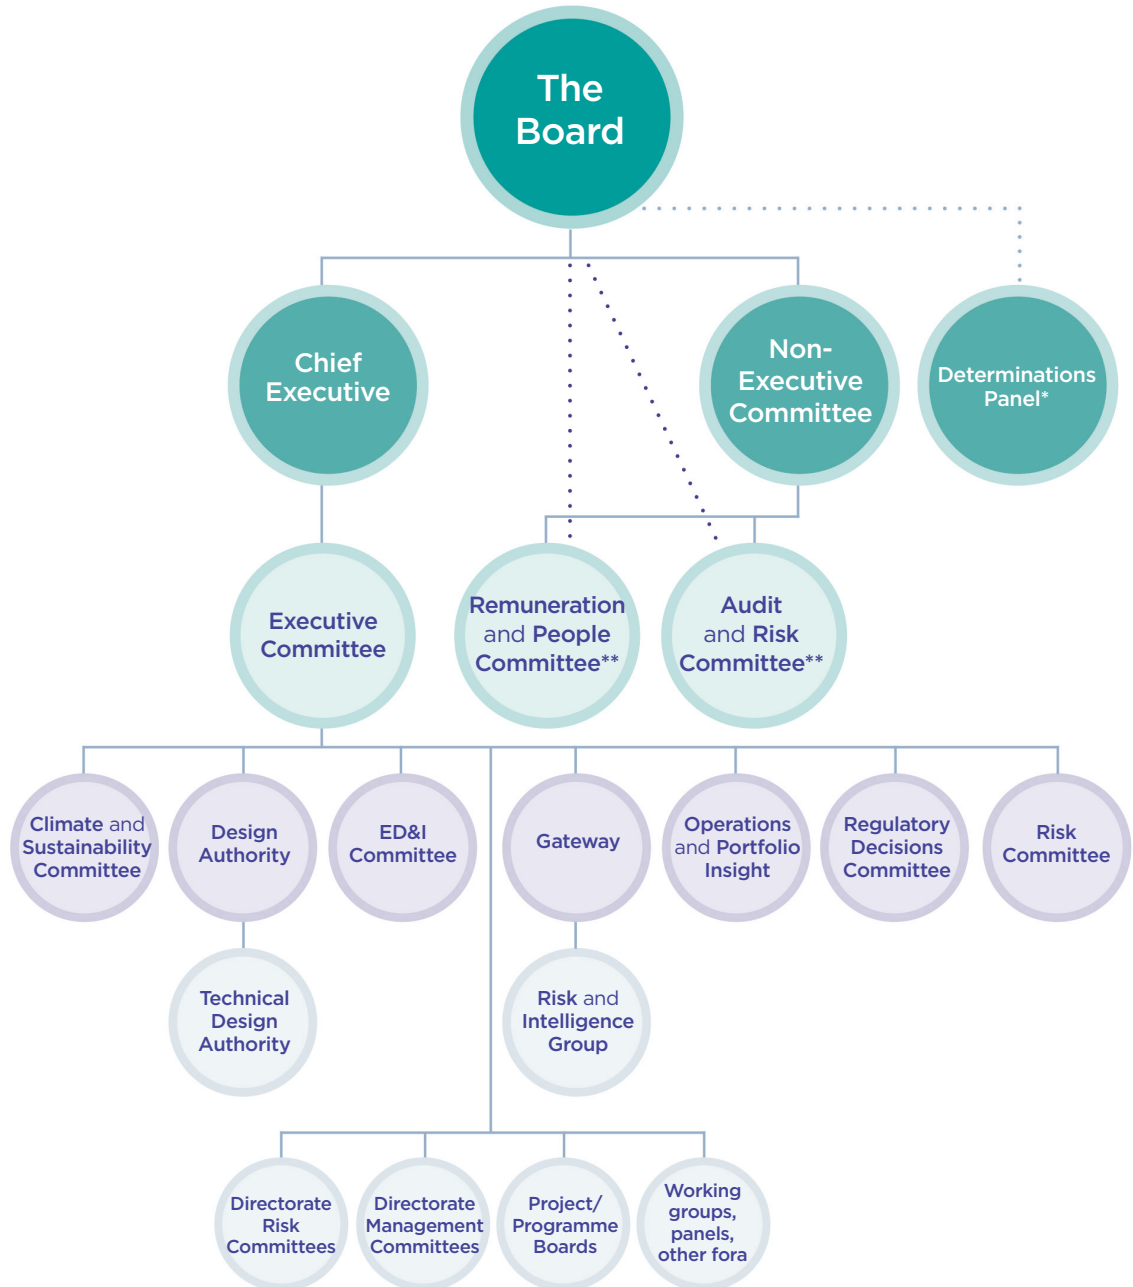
The Board

Chief Executive

Non-Executive Committee

Determinations Panel*

Executive Committee

Remuneration and People Committee**

Audit and Risk Committee**

Climate and Sustainability Committee

Design Authority

ED&I Committee

Gateway

Operations and Portfolio Insight

Regulatory Decisions Committee

Risk Committee

Technical Design Authority

Risk and Intelligence Group

Directorate Risk Committees

Directorate Management Committees

Project/ Programme Boards

Working groups, panels, other fora